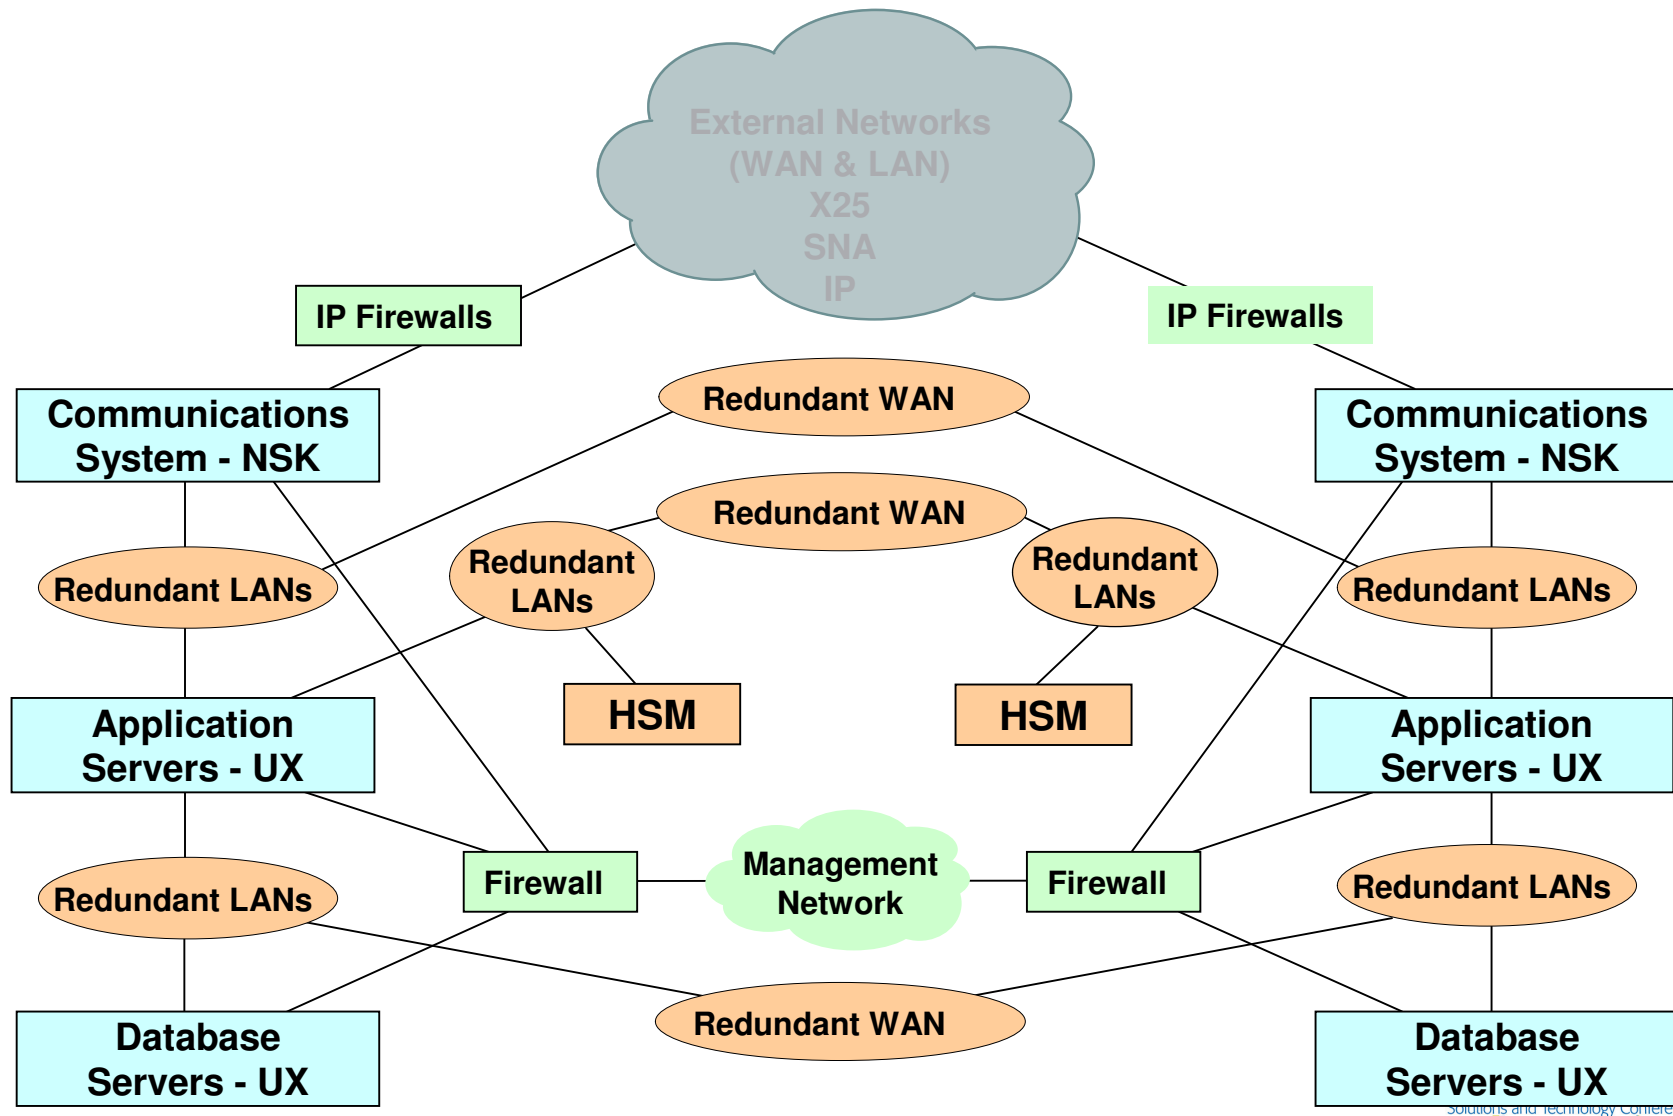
External Networks
(WAN & LAN)
X25
SNA
IP

IP Firewalls

IP Firewalls

Communications System - NSK

Redundant WAN

Communications System - NSK

Redundant WAN

Redundant LANs

Redundant LANs

Redundant LANs

Redundant LANs

HSM

HSM

Application Servers - UX

Application Servers - UX

Management Network

Firewall

Firewall

Redundant LANs

Redundant LANs

Redundant WAN

Database Servers - UX

Database Servers - UX

Solutions and Technology Confere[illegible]